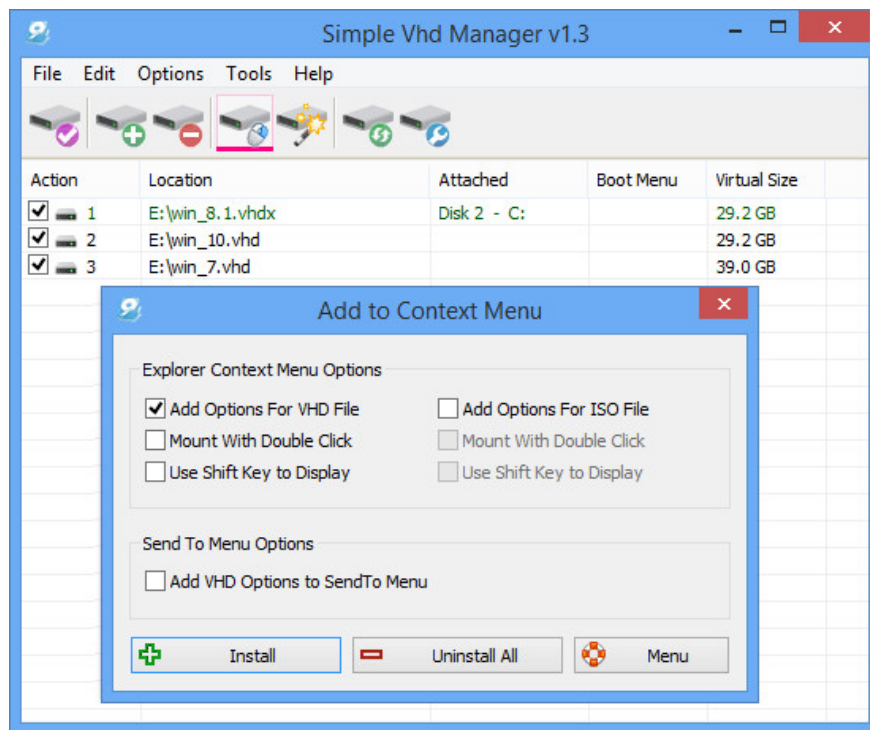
Simple Vhd Manager v1.3

File Edit Options Tools Help

| Action | Location | Attached | Boot Menu | Virtual Size |
|---|---|---|---|---|
| 1 | E:\win_8.1.vhdx | Disk 2 - C: | | 29.2 GB |
| 2 | E:\win_10.vhd | | | 29.2 GB |
| 3 | E:\win_7.vhd | | | 39.0 GB |

Add to Context Menu

Explorer Context Menu Options

Add Options For VHD File
Mount With Double Click
Use Shift Key to Display

Add Options For ISO File
Mount With Double Click
Use Shift Key to Display

Send To Menu Options

Add VHD Options to SendTo Menu

Install
Uninstall All
Menu